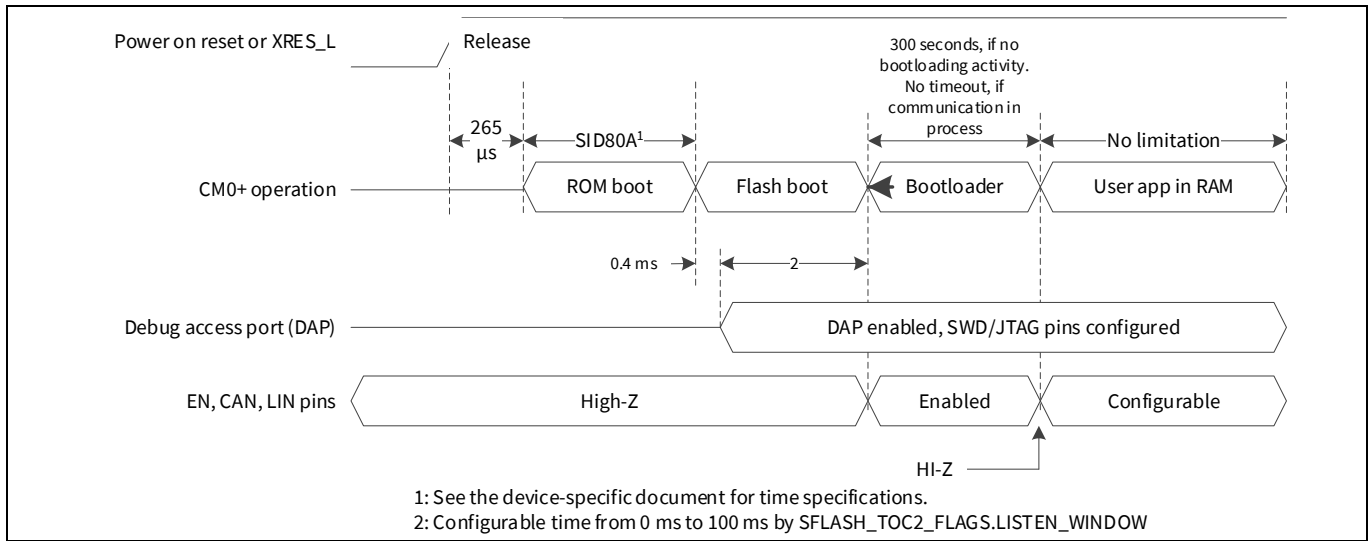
Power on reset or XRES_L

Release

300 seconds, if no bootloading activity. No timeout, if communication in process

265 µs

SID80A$^1$

No limitation

CM0+ operation

ROM boot

Flash boot

Bootloader

User app in RAM

0.4 ms

2

Debug access port (DAP)

DAP enabled, SWD/JTAG pins configured

EN, CAN, LIN pins

High-Z

Enabled

Configurable

HI-Z

1: See the device-specific document for time specifications.
2: Configurable time from 0 ms to 100 ms by SFLASH_TOC2_FLAGS.LISTEN_WINDOW